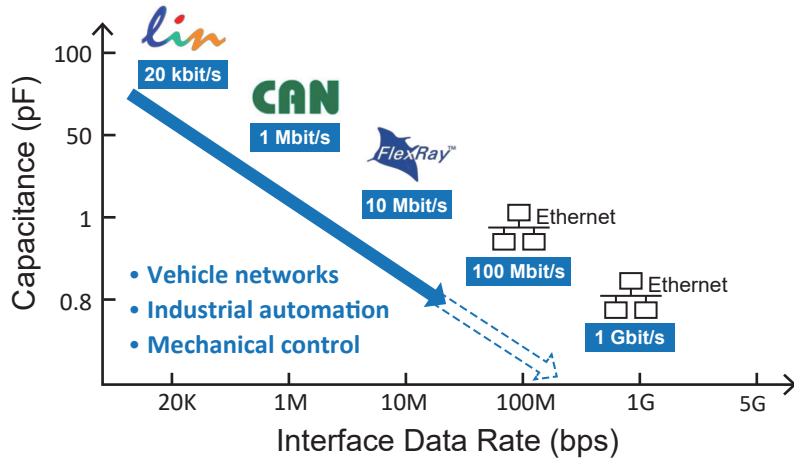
lin
20 kbit/s
CAN
1 Mbit/s
FlexRay™
10 Mbit/s
Ethernet
100 Mbit/s
Ethernet
1 Gbit/s

• Vehicle networks
• Industrial automation
• Mechanical control

Capacitance (pF)
100
50
1
0.8

20K
1M
10M
100M
1G
5G
Interface Data Rate (bps)